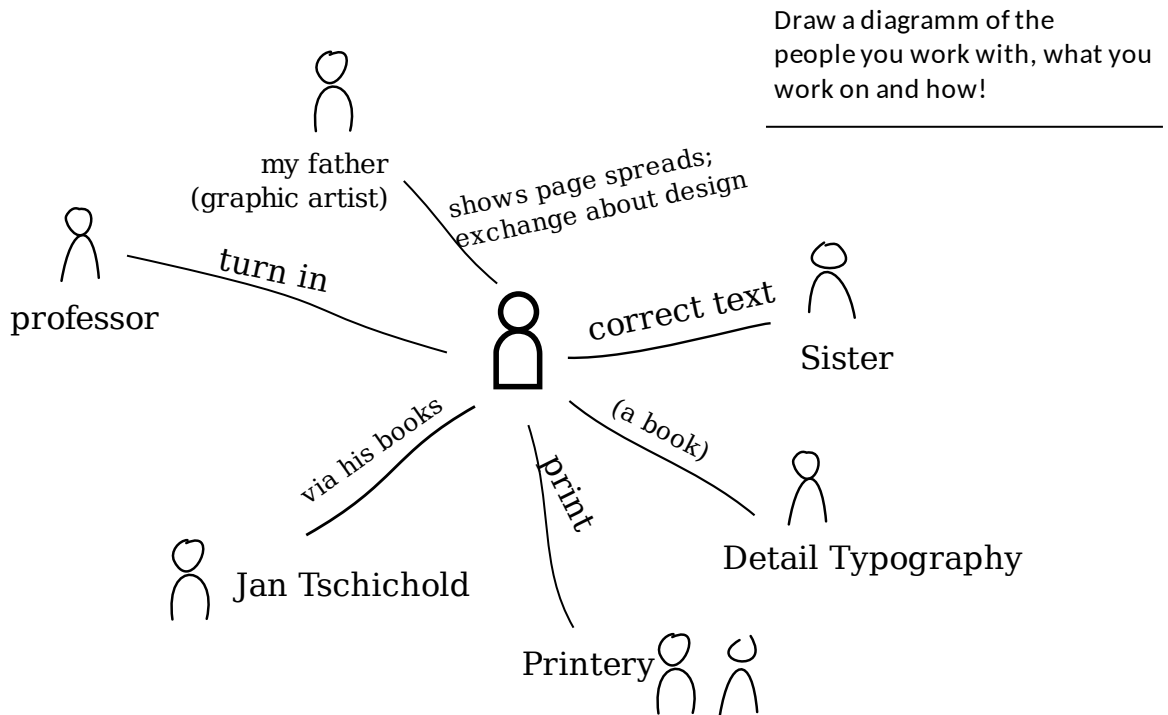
Draw a diagramm of the people you work with, what you work on and how!

my father
(graphic artist)

shows page spreads;
exchange about design

turn in

professor

correct text

Sister

via his books

print

(a book)

Detail Typography

Jan Tschichold

Printery